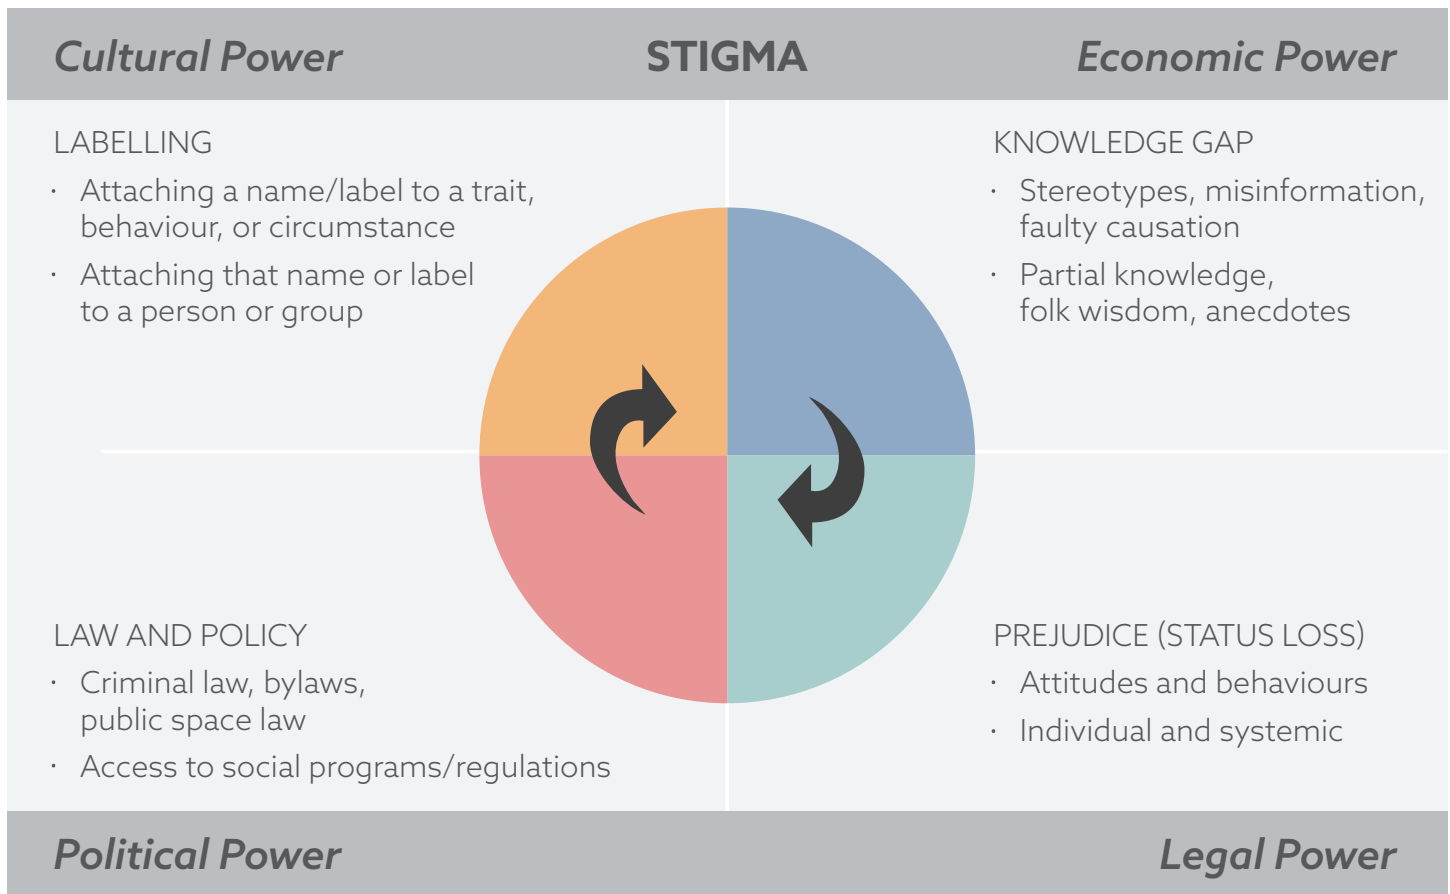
Cultural Power

STIGMA

Economic Power

LABELLING

· Attaching a name/label to a trait, behaviour, or circumstance

· Attaching that name or label to a person or group

KNOWLEDGE GAP

· Stereotypes, misinformation, faulty causation

· Partial knowledge, folk wisdom, anecdotes

LAW AND POLICY

· Criminal law, bylaws, public space law

· Access to social programs/regulations

PREJUDICE (STATUS LOSS)

· Attitudes and behaviours

· Individual and systemic

Political Power

Legal Power